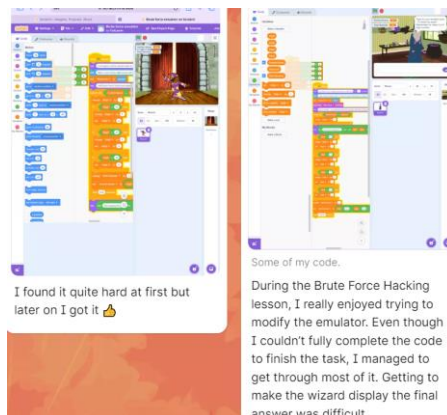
I found it quite hard at first but later on I got it 👍

Some of my code.

During the Brute Force Hacking lesson, I really enjoyed trying to modify the emulator. Even though I couldn't fully complete the code to finish the task, I managed to get through most of it. Getting to make the wizard display the final answer was difficult